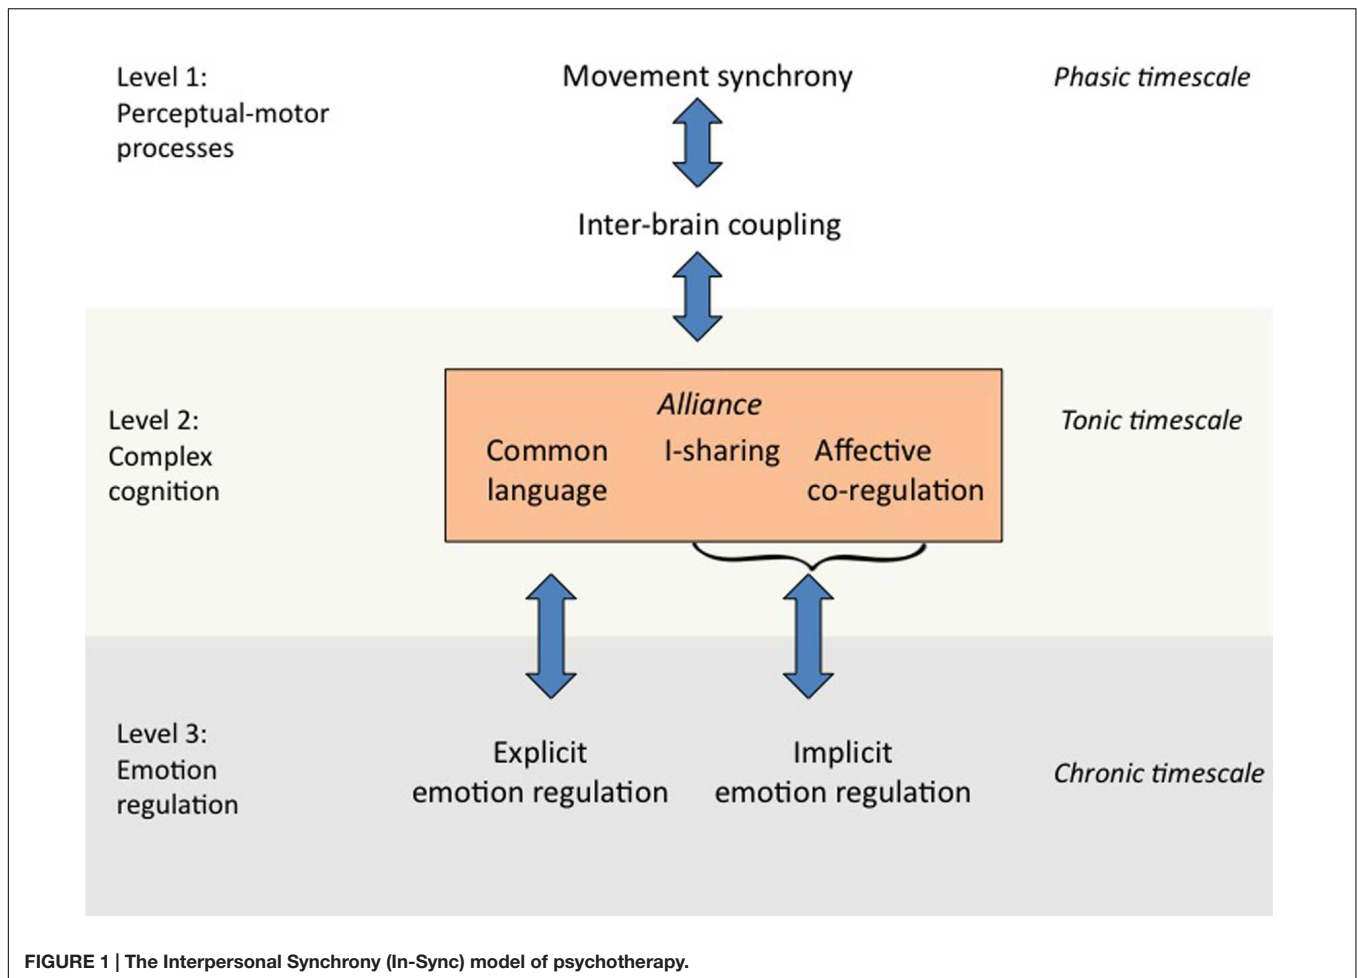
Level 1:
Perceptual-motor processes

Movement synchrony

Phasic timescale

Inter-brain coupling

Level 2:
Complex cognition

Alliance

Common language

I-sharing

Affective co-regulation

Tonic timescale

Level 3:
Emotion regulation

Explicit emotion regulation

Implicit emotion regulation

Chronic timescale

FIGURE 1 | The Interpersonal Synchrony (In-Sync) model of psychotherapy.